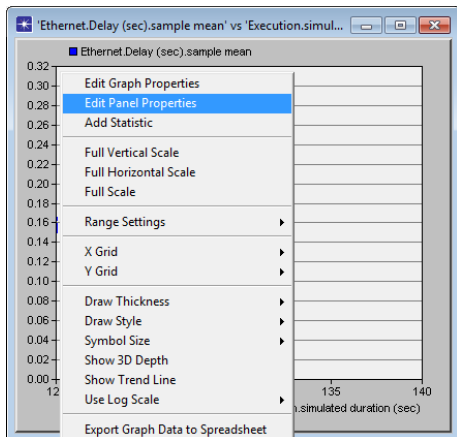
'Ethernet.Delay (sec).sample mean' vs 'Execution.simul

Ethernet.Delay (sec).sample mean

0.32
0.30
0.28
0.26
0.24
0.22
0.20
0.18
0.16
0.14
0.12
0.10
0.08
0.06
0.04
0.02
0.00
12
135
140
n.simulated duration (sec)

Edit Graph Properties
Edit Panel Properties
Add Statistic
Full Vertical Scale
Full Horizontal Scale
Full Scale
Range Settings
X Grid
Y Grid
Draw Thickness
Draw Style
Symbol Size
Show 3D Depth
Show Trend Line
Use Log Scale
Export Graph Data to Spreadsheet